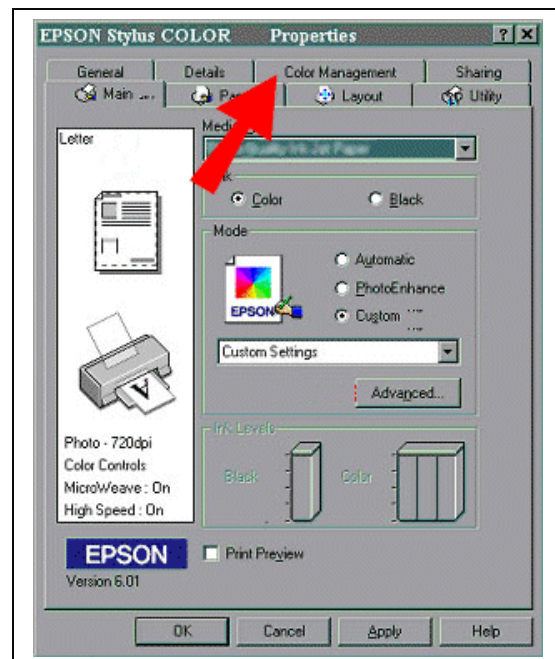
EPSON Stylus COLOR Properties ? X

General | Details | Color Management | Sharing
Main | P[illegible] | Layout | Utility

Letter

Medi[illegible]
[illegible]

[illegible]k
Color Black

Mode
Automatic
PhotoEnhance
Custom

EPSON

Custom Settings

Advanced...

Ink Levels
Black Color

Photo - 720dpi
Color Controls
MicroWeave : On
High Speed : On

EPSON
Version 6.01

Print Preview

OK Cancel Apply Help